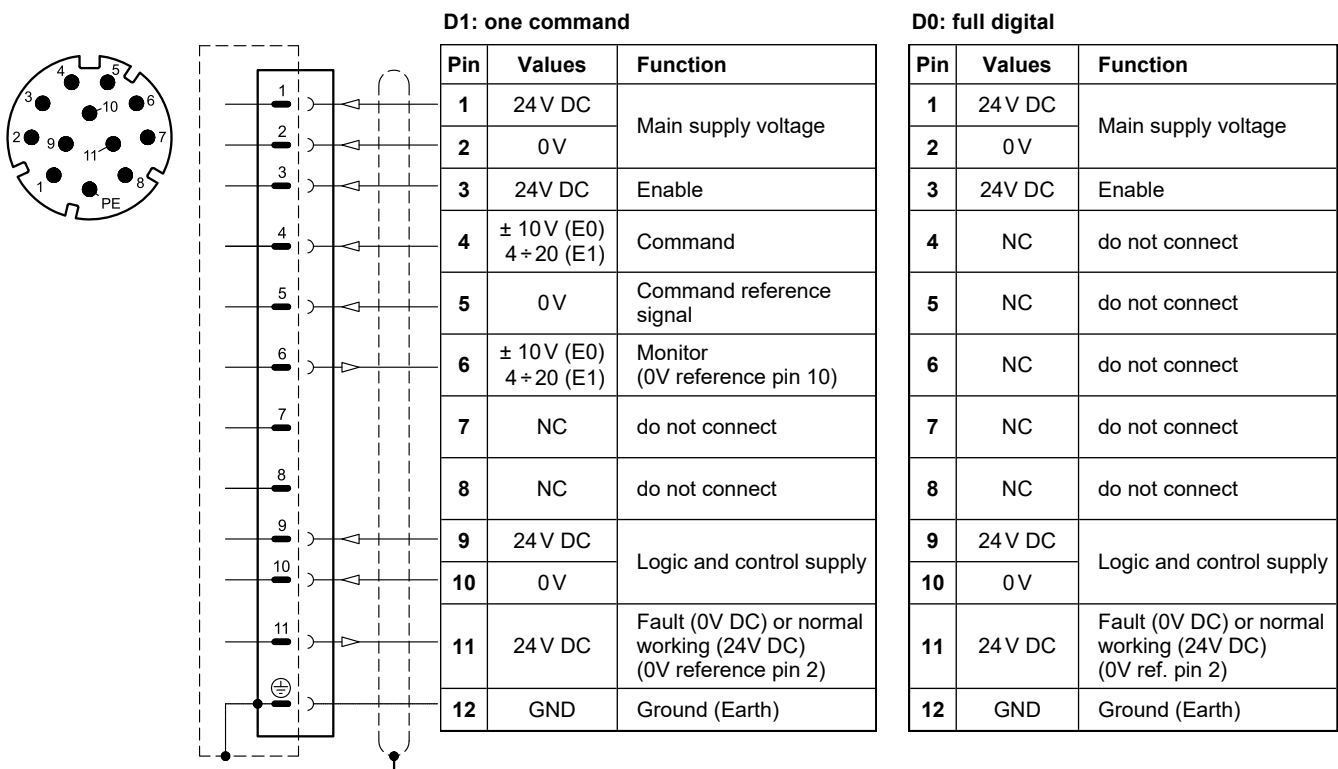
4 5
3 10 6
2 9 11 7
1 PE 8

1
2
3
4
5
6
7
8
9
10
11

D1: one command

| Pin | Values | Function |
|---|---|---|
| 1 | 24 V DC | Main supply voltage |
| 2 | 0 V | |
| 3 | 24V DC | Enable |
| 4 | ± 10 V (E0) 4 ÷ 20 (E1) | Command |
| 5 | 0 V | Command reference signal |
| 6 | ± 10 V (E0) 4 ÷ 20 (E1) | Monitor (0V reference pin 10) |
| 7 | NC | do not connect |
| 8 | NC | do not connect |
| 9 | 24 V DC | Logic and control supply |
| 10 | 0 V | |
| 11 | 24 V DC | Fault (0V DC) or normal working (24V DC) (0V reference pin 2) |
| 12 | GND | Ground (Earth) |

D0: full digital

| Pin | Values | Function |
|---|---|---|
| 1 | 24 V DC | Main supply voltage |
| 2 | 0 V | |
| 3 | 24V DC | Enable |
| 4 | NC | do not connect |
| 5 | NC | do not connect |
| 6 | NC | do not connect |
| 7 | NC | do not connect |
| 8 | NC | do not connect |
| 9 | 24 V DC | Logic and control supply |
| 10 | 0 V | |
| 11 | 24 V DC | Fault (0V DC) or normal working (24V DC) (0V ref. pin 2) |
| 12 | GND | Ground (Earth) |